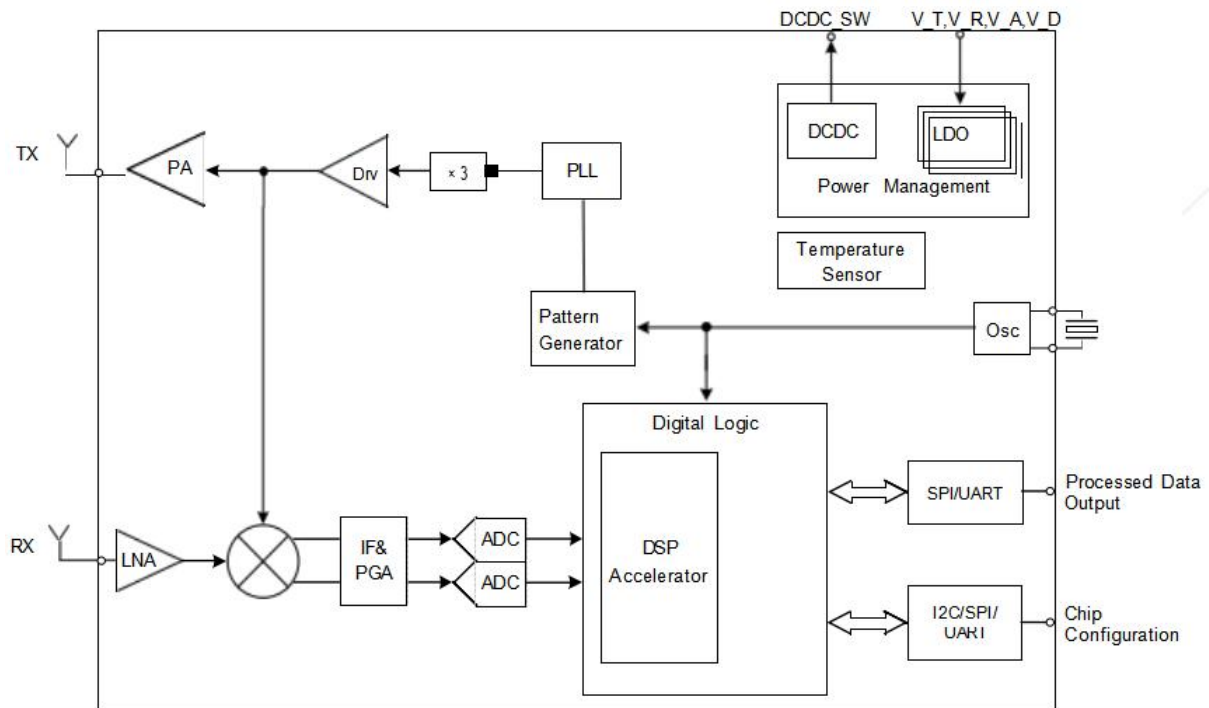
DCDC_SW

V_T,V_R,V_A,V_D

DCDC

LDO

Power Management

Temperature Sensor

TX

PA

Drv

×3

PLL

Pattern Generator

Osc

Digital Logic

DSP Accelerator

SPI/UART

Processed Data Output

RX

LNA

IF& PGA

ADC

ADC

I2C/SPI/ UART

Chip Configuration